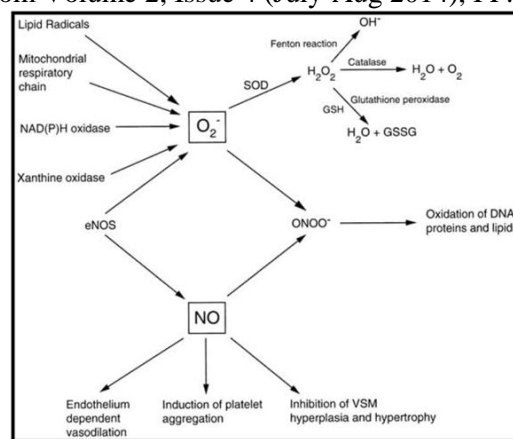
om Volume 2, Issue 4 (July-Aug 2014), PP.

Lipid Radicals

Mitochondrial respiratory chain

NAD(P)H oxidase

Xanthine oxidase

$O_2^-$

SOD

$H_2O_2$

Fenton reaction

$OH^-$

Catalase

$H_2O + O_2$

GSH

Glutathione peroxidase

$H_2O + GSSG$

eNOS

$ONOO^-$

Oxidation of DNA proteins and lipid

NO

Endothelium dependent vasodilation

Induction of platelet aggregation

Inhibition of VSM hyperplasia and hypertrophy